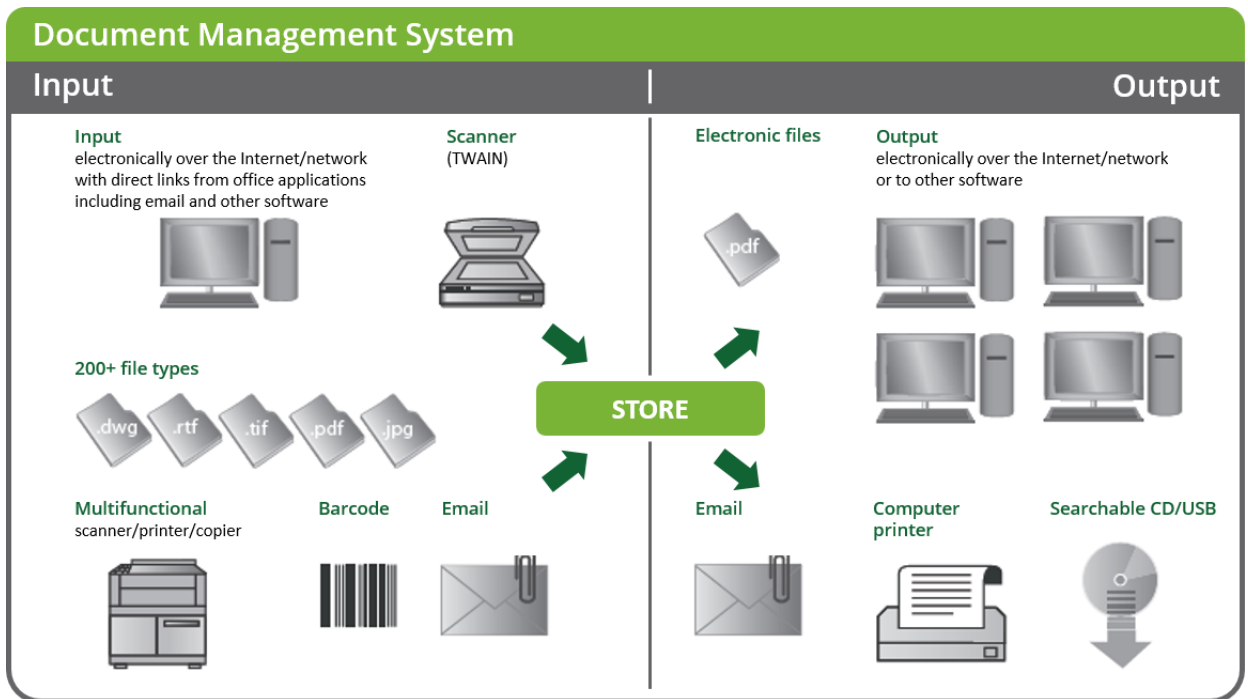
Document Management System

Input

Output

Input
electronically over the Internet/network with direct links from office applications including email and other software

Scanner
(TWAIN)

200+ file types

.dwg .rtf .tif .pdf .jpg

Multifunctional
scanner/printer/copier

Barcode

Email

STORE

Electronic files

.pdf

Output
electronically over the Internet/network or to other software

Email

Computer printer

Searchable CD/USB